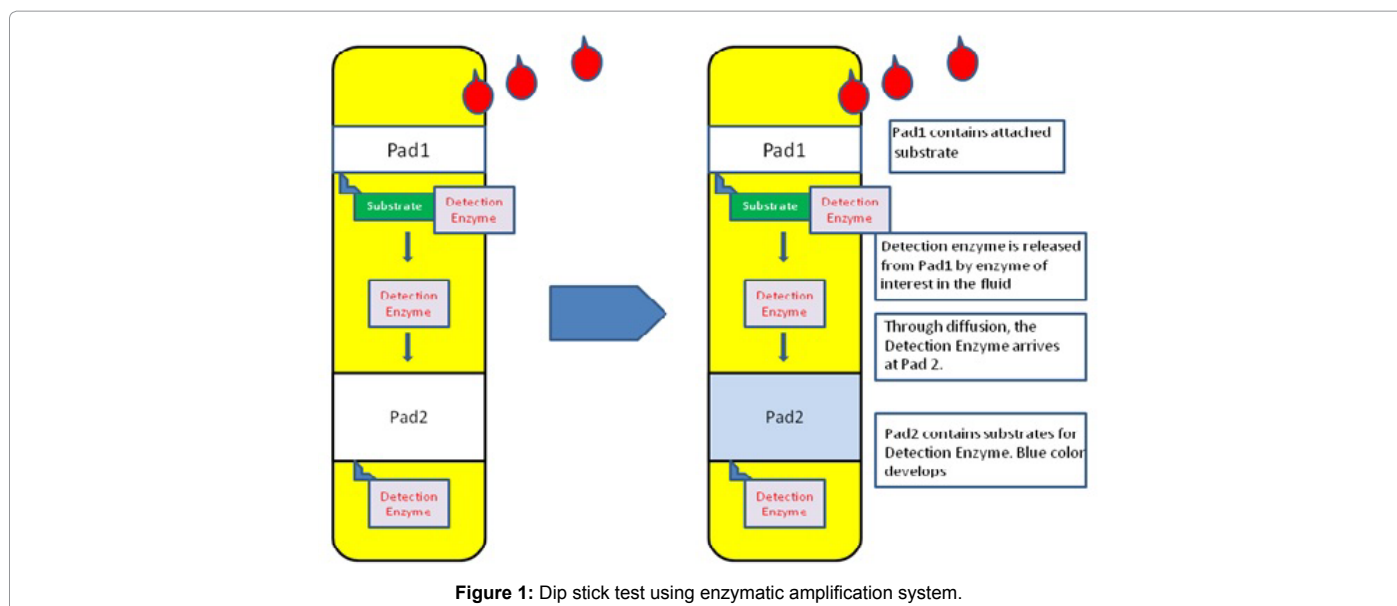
Pad1

Substrate

Detection Enzyme

Detection Enzyme

Pad2

Detection Enzyme

Pad1

Substrate

Detection Enzyme

Detection Enzyme

Pad2

Detection Enzyme

Pad1 contains attached substrate

Detection enzyme is released from Pad1 by enzyme of interest in the fluid

Through diffusion, the Detection Enzyme arrives at Pad 2.

Pad2 contains substrates for Detection Enzyme. Blue color develops

**Figure 1:** Dip stick test using enzymatic amplification system.